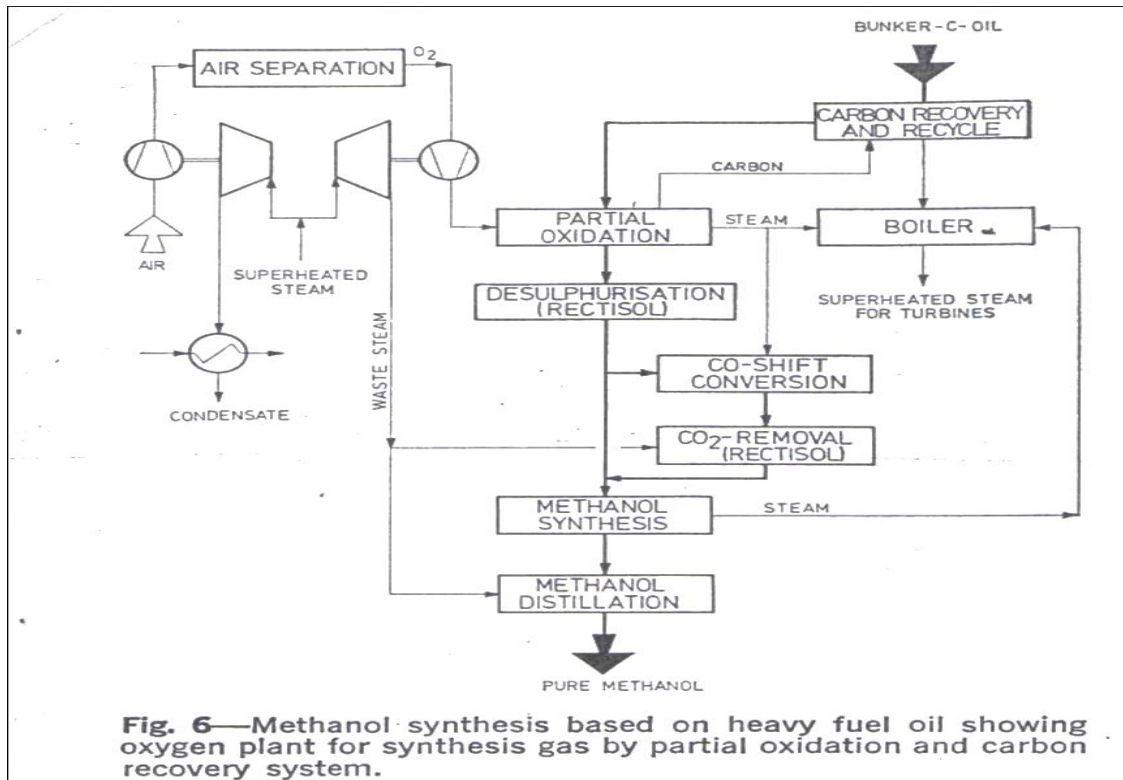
BUNKER-C-OIL

AIR SEPARATION

$O_2$

CARBON RECOVERY AND RECYCLE

CARBON

PARTIAL OXIDATION

STEAM

BOILER

AIR

SUPERHEATED STEAM

SUPERHEATED STEAM FOR TURBINES

DESULPHURISATION (RECTISOL)

WASTE STEAM

CO-SHIFT CONVERSION

CONDENSATE

$CO_2$-REMOVAL (RECTISOL)

METHANOL SYNTHESIS

STEAM

METHANOL DISTILLATION

PURE METHANOL

Fig. 6—Methanol synthesis based on heavy fuel oil showing oxygen plant for synthesis gas by partial oxidation and carbon recovery system.